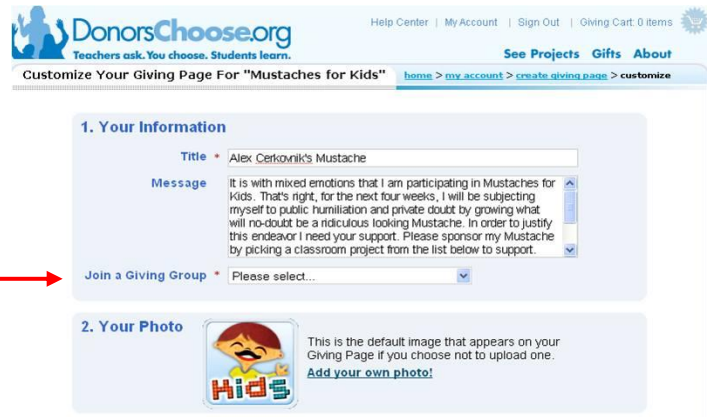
DonorsChoose.org
Teachers ask. You choose. Students learn.

Help Center | My Account | Sign Out | Giving Cart: 0 items

See Projects Gifts About

Customize Your Giving Page For "Mustaches for Kids"

home > my account > create giving page > customize

1. Your Information

Title * Alex Cerkovnik's Mustache

Message It is with mixed emotions that I am participating in Mustaches for Kids. That's right, for the next four weeks, I will be subjecting myself to public humiliation and private doubt by growing what will no-doubt be a ridiculous looking Mustache. In order to justify this endeavor I need your support. Please sponsor my Mustache by picking a classroom project from the list below to support.

Join a Giving Group * Please select...

2. Your Photo

Kids

This is the default image that appears on your Giving Page if you choose not to upload one.

Add your own photo!